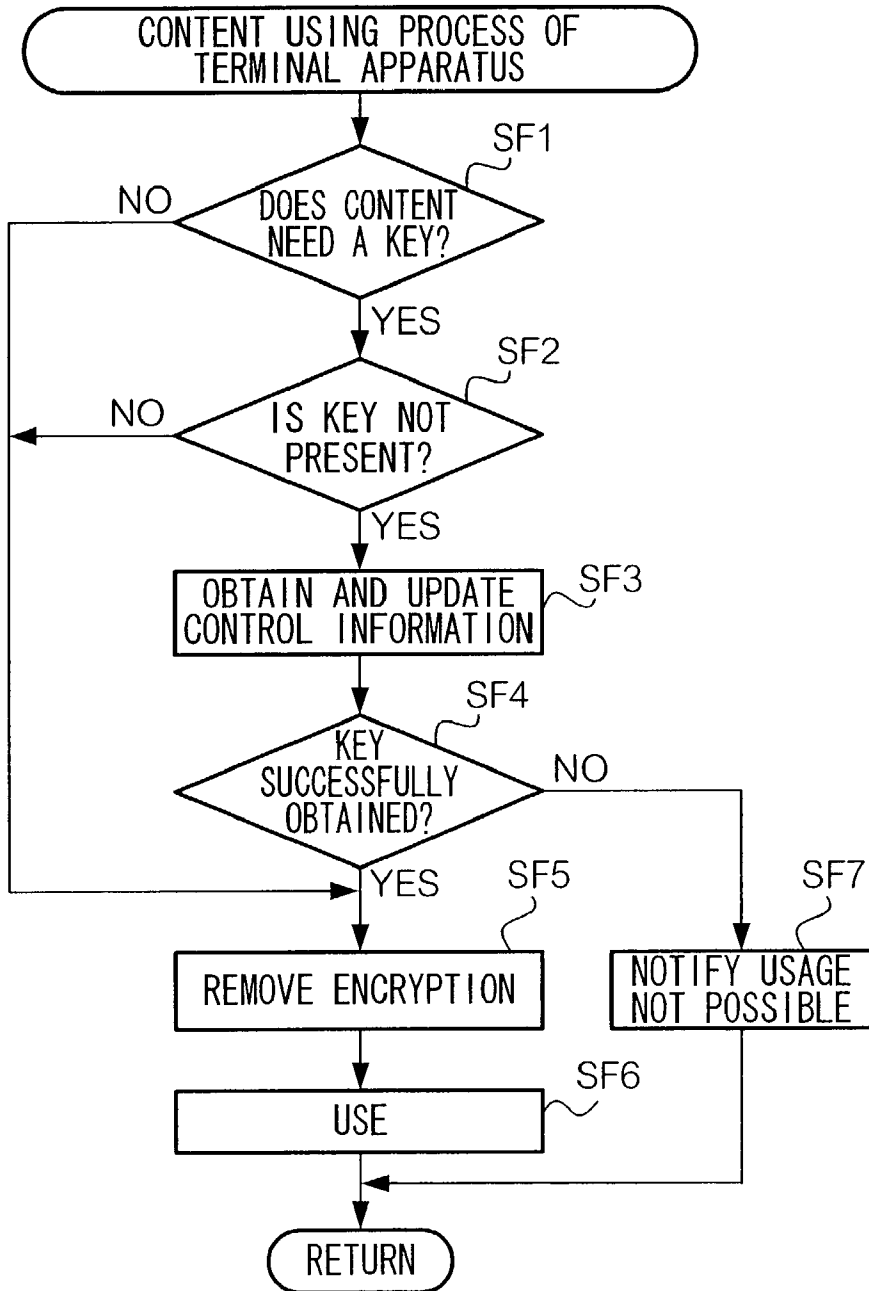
CONTENT USING PROCESS OF TERMINAL APPARATUS

SF1
DOES CONTENT NEED A KEY?
NO
YES

SF2
IS KEY NOT PRESENT?
NO
YES

OBTAIN AND UPDATE CONTROL INFORMATION
SF3

SF4
KEY SUCCESSFULLY OBTAINED?
NO
YES

SF5
REMOVE ENCRYPTION

SF7
NOTIFY USAGE NOT POSSIBLE

SF6
USE

RETURN